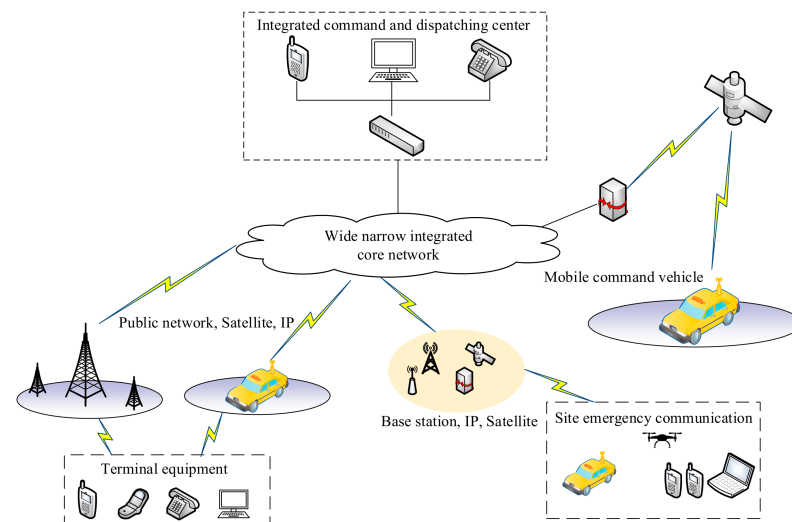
Integrated command and dispatching center

Wide narrow integrated core network

Mobile command vehicle

Public network, Satellite, IP

Base station, IP, Satellite

Site emergency communication

Terminal equipment